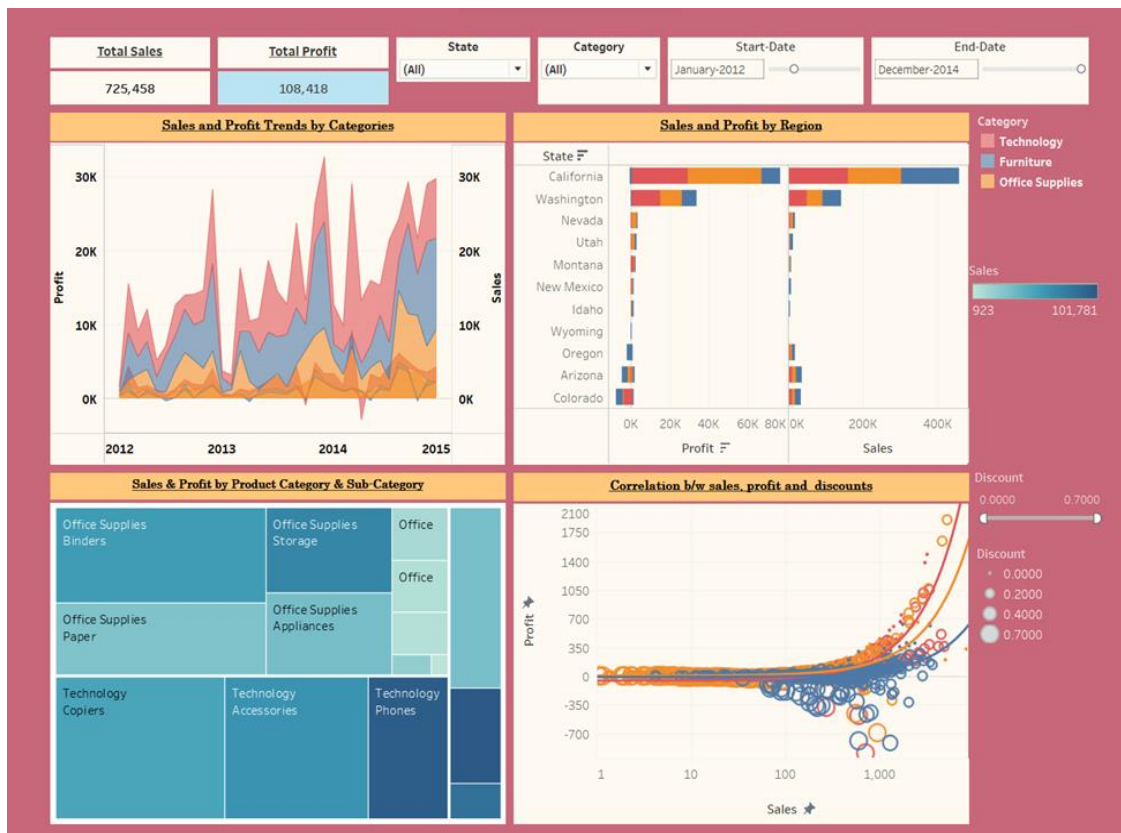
Total Sales
725,458

Total Profit
108,418

State
(All)

Category
(All)

Start-Date
January-2012

End-Date
December-2014

Sales and Profit Trends by Categories

30K
20K
10K
0K
Profit
30K
20K
10K
0K
Sales
2012
2013
2014
2015

Sales and Profit by Region

State
California
Washington
Nevada
Utah
Montana
New Mexico
Idaho
Wyoming
Oregon
Arizona
Colorado
0K 20K 40K 60K 80K
Profit
0K 200K 400K
Sales

Category
Technology
Furniture
Office Supplies

Sales
923 101,781

Sales & Profit by Product Category & Sub-Category

Office Supplies Binders
Office Supplies Storage
Office
Office
Office Supplies Paper
Office Supplies Appliances
Technology Copiers
Technology Accessories
Technology Phones

Correlation b/w sales, profit and discounts

2100
1750
1400
1050
700
350
0
-350
-700
Profit
1
10
100
1,000
Sales

Discount
0.0000 0.7000

Discount
0.0000
0.2000
0.4000
0.7000